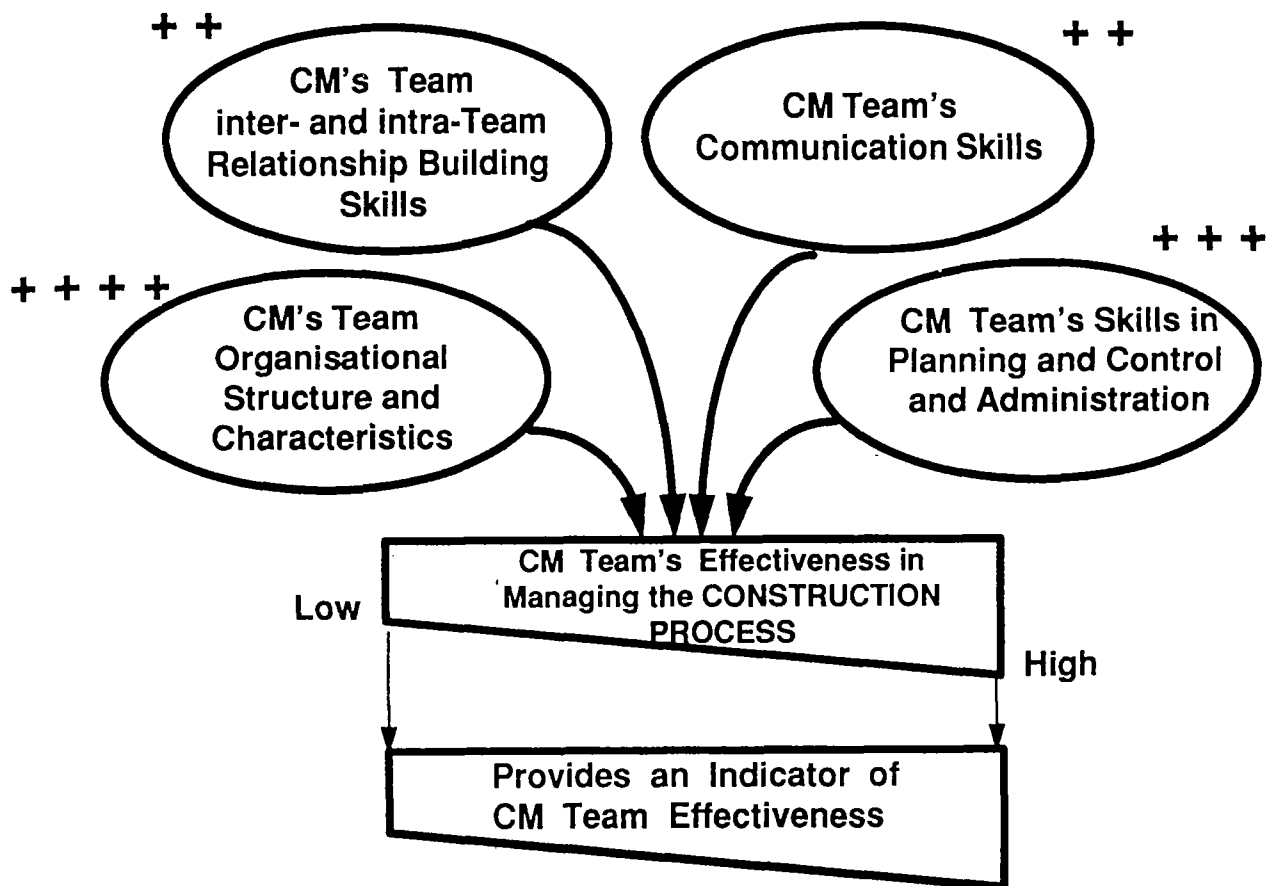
+ +

CM's Team inter- and intra-Team Relationship Building Skills

+ +

CM Team's Communication Skills

+ + + +

CM's Team Organisational Structure and Characteristics

+ + +

CM Team's Skills in Planning and Control and Administration

CM Team's Effectiveness in Managing the CONSTRUCTION PROCESS

Low

High

Provides an Indicator of CM Team Effectiveness